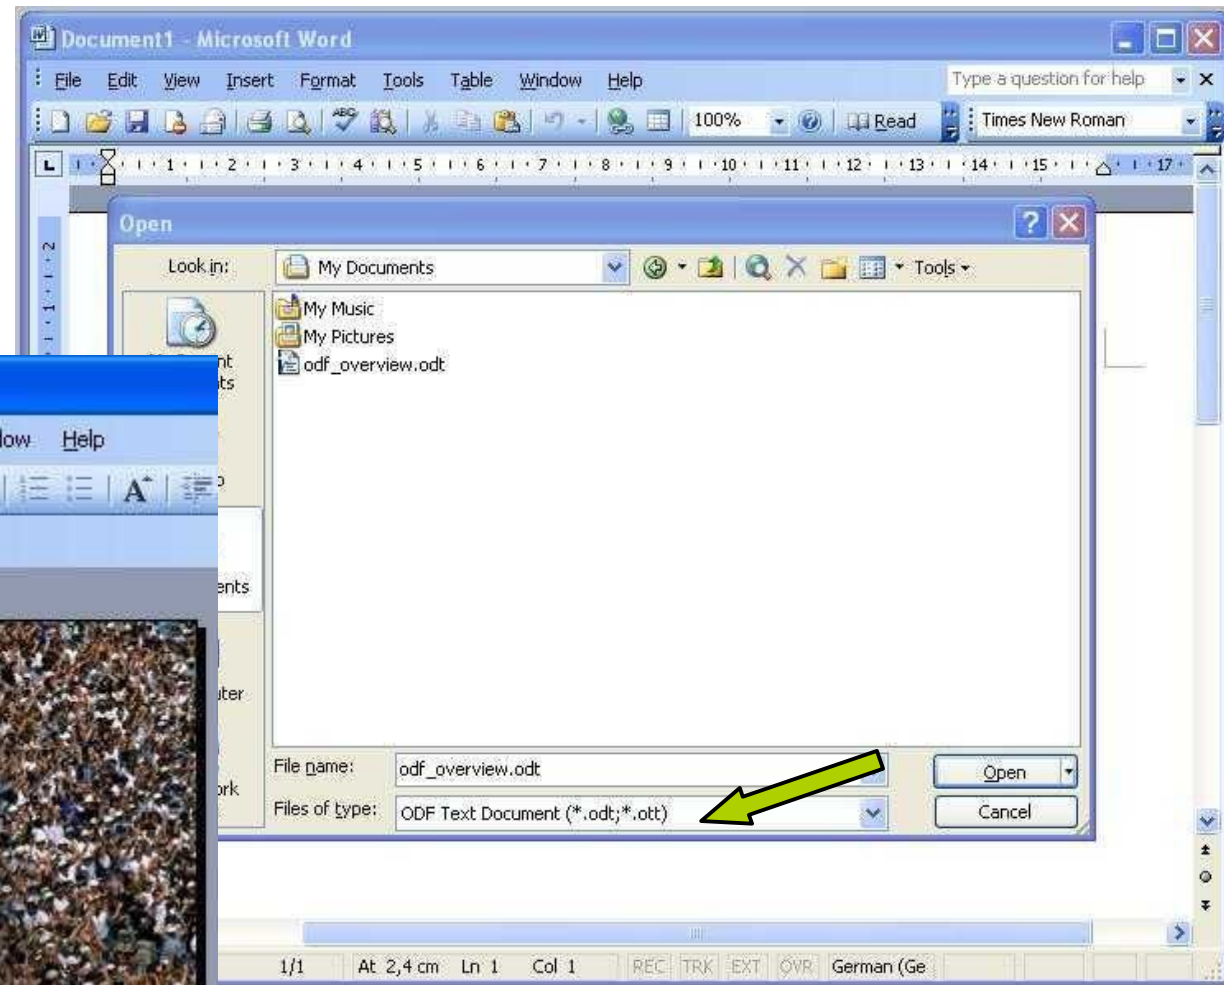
Document1 - Microsoft Word

File Edit View Insert Format Tools Table Window Help

Type a question for help

100% Read Times New Roman

1 2 3 4 5 6 7 8 9 10 11 12 13 14 15 17

Open

Look in: My Documents

Tools

My Music
My Pictures
odf_overview.odt

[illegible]nt
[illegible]ts

low Help

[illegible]ents

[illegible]ter

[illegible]rk

File name: odf_overview.odt

Files of type: ODF Text Document (*.odt;*.ott)

Open

Cancel

1/1 At 2,4 cm Ln 1 Col 1 REC TRK EXT OVR German (Ge